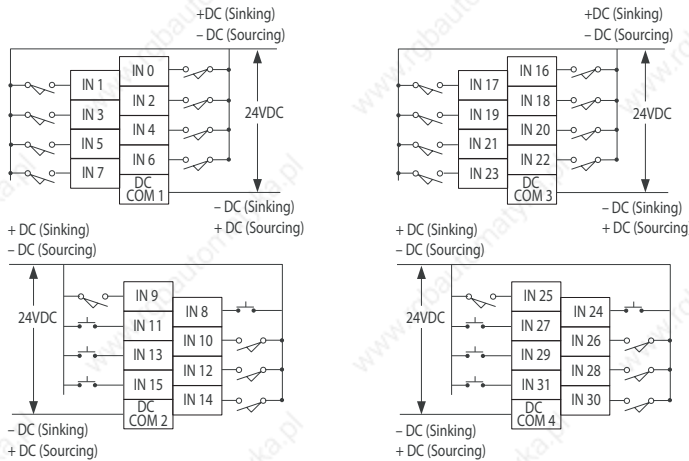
+DC (Sinking)
– DC (Sourcing)

IN 0
IN 1
IN 2
IN 3
IN 4
IN 5
IN 6
IN 7
DC COM 1
24VDC

– DC (Sinking)
+ DC (Sourcing)

+DC (Sinking)
– DC (Sourcing)

IN 16
IN 17
IN 18
IN 19
IN 20
IN 21
IN 22
IN 23
DC COM 3
24VDC

– DC (Sinking)
+ DC (Sourcing)

+ DC (Sinking)
– DC (Sourcing)

24VDC
IN 9
IN 8
IN 11
IN 10
IN 13
IN 12
IN 15
IN 14
DC COM 2

– DC (Sinking)
+ DC (Sourcing)

+ DC (Sinking)
– DC (Sourcing)

24VDC
IN 25
IN 24
IN 27
IN 26
IN 29
IN 28
IN 31
IN 30
DC COM 4

– DC (Sinking)
+ DC (Sourcing)